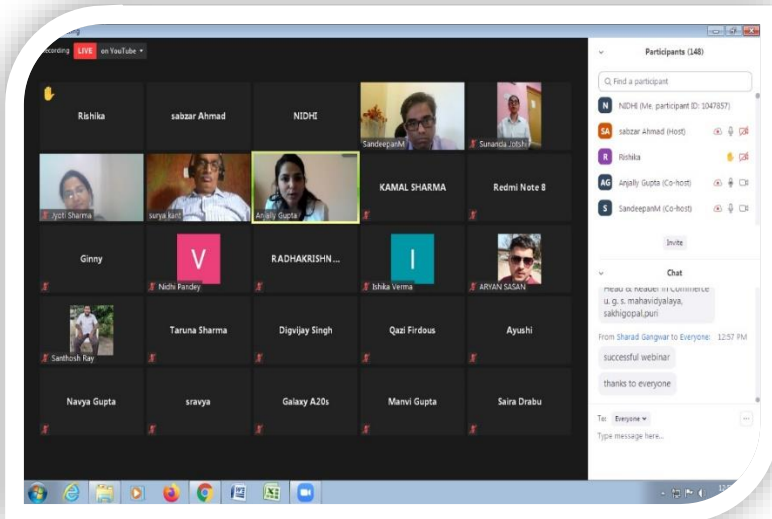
Recording LIVE on YouTube

Rishika
sabzar Ahmad
NIDHI
SandeepanM
Sunanda Jotshi
Jyoti Sharma
surya kant
Anjally Gupta
KAMAL SHARMA
Redmi Note 8
Ginny
V
Nidhi Pandey
RADHAKRISHN...
I
Ishika Verma
ARYAN SASAN
Santhosh Ray
Taruna Sharma
Digvijay Singh
Qazi Firdous
Ayushi
Navya Gupta
sravya
Galaxy A20s
Manvi Gupta
Saira Drabu

Participants (148)
Find a participant
N NIDHI (Me, participant ID: 1047857)
SA sabzar Ahmad (Host)
R Rishika
AG Anjally Gupta (Co-host)
S SandeepanM (Co-host)
Invite

Chat
Head & Reader in Commerce u. g. s. mahavidyalaya, sakhigopal,puri
From Sharad Gangwar to Everyone: 12:57 PM
successful webinar
thanks to everyone
To: Everyone
Type message here...